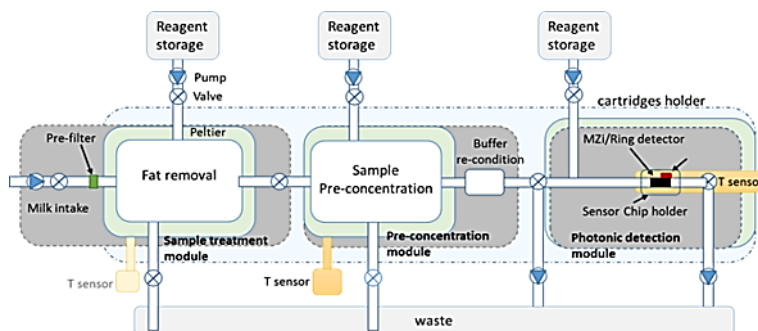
Reagent storage

Reagent storage

Reagent storage

Pump

Valve

cartridges holder

Pre-filter

Peltier

Fat removal

Milk intake

Sample treatment module

T sensor

Sample Pre-concentration

Buffer re-condition

Pre-concentration module

T sensor

MZI/Ring detector

T senso

Sensor Chip holder

Photonic detection module

waste